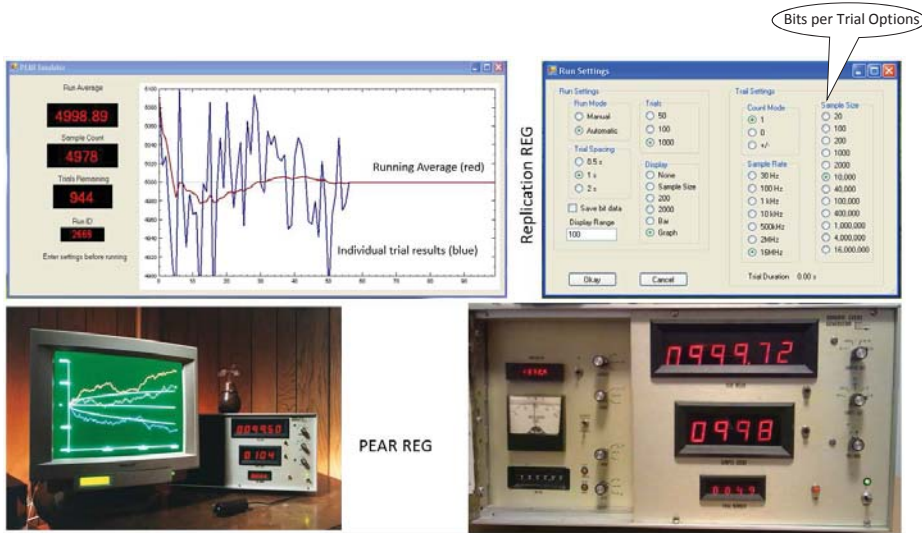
Bits per Trial Options

PEAR Emulator

Run Average
4998.89
Sample Count
4978
Trials Remaining
944
Run ID
2669
Enter settings before running

Running Average (red)

Individual trial results (blue)

Replication REG

Run Settings

Run Settings
Run Mode
Manual
Automatic
Trials
50
100
1000
Trial Spacing
0.5 s
1 s
2 s
Display
None
Sample Size
200
2000
Bar
Graph
Save bit data
Display Range
100

Trail Settings
Count Mode
1
0
+/-
Sample Rate
30 Hz
100 Hz
1 kHz
10 kHz
500kHz
2MHz
16MHz
Sample Size
20
100
200
1000
2000
10,000
40,000
100,000
400,000
1,000,000
4,000,000
16,000,000

Okay
Cancel
Trial Duration 0.00 s

PEAR REG

009950
0104

0999.72
0998
0049